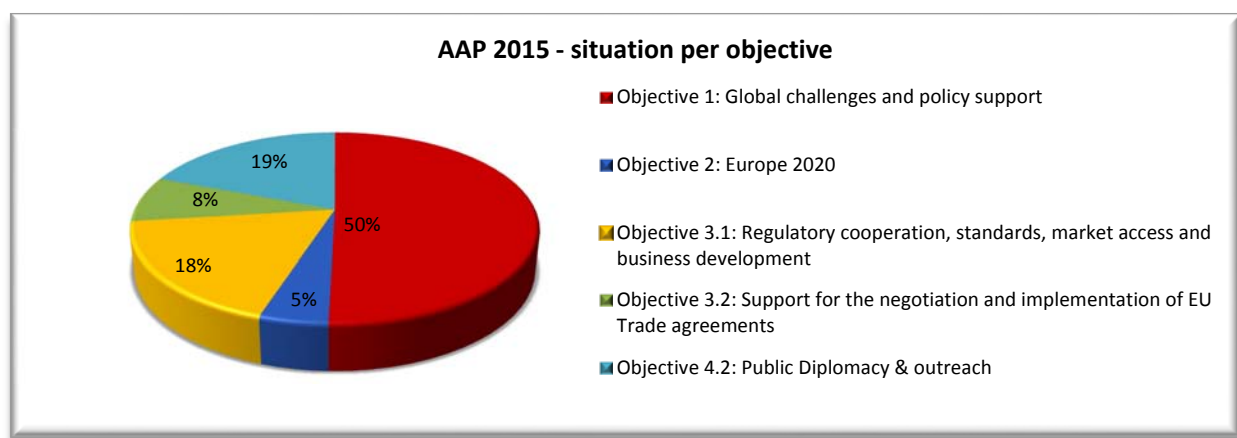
AAP 2015 - situation per objective

19%

8%

50%

18%

5%

Objective 1: Global challenges and policy support

Objective 2: Europe 2020

Objective 3.1: Regulatory cooperation, standards, market access and business development

Objective 3.2: Support for the negotiation and implementation of EU Trade agreements

Objective 4.2: Public Diplomacy & outreach